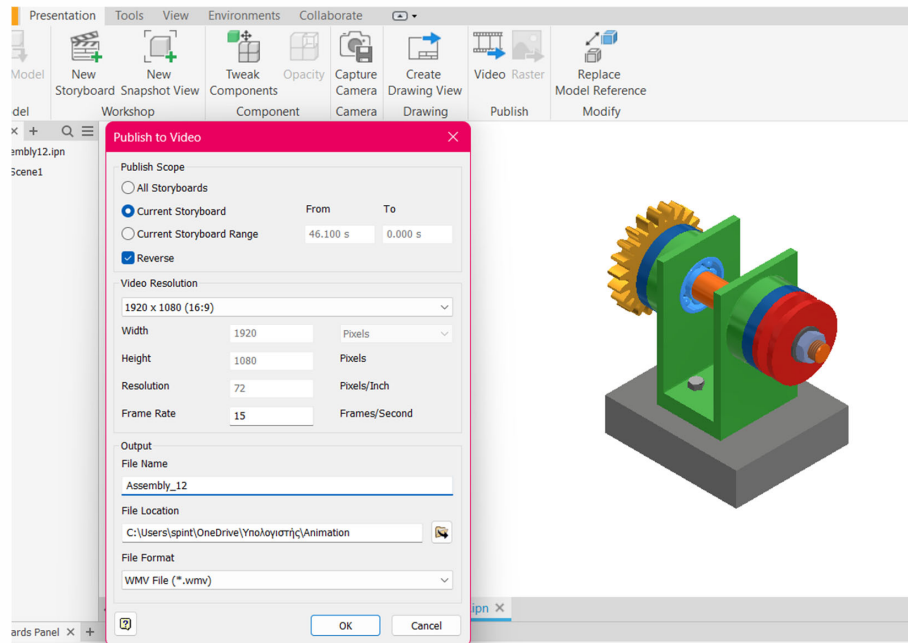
Presentation Tools View Environments Collaborate

Model New Storyboard New Snapshot View Tweak Components Opacity Capture Camera Create Drawing View Video Raster Replace Model Reference

odel Workshop Component Camera Drawing Publish Modify

sembly12.ipn
Scene1

Publish to Video

Publish Scope
All Storyboards
Current Storyboard From To
Current Storyboard Range 46.100 s 0.000 s
Reverse

Video Resolution
1920 x 1080 (16:9)
Width 1920 Pixels
Height 1080 Pixels
Resolution 72 Pixels/Inch
Frame Rate 15 Frames/Second

Output
File Name
Assembly_12
File Location
C:\Users\spint\OneDrive\Υπολογιστής\Animation
File Format
WMV File (*.wmv)

OK Cancel

ards Panel

ipn